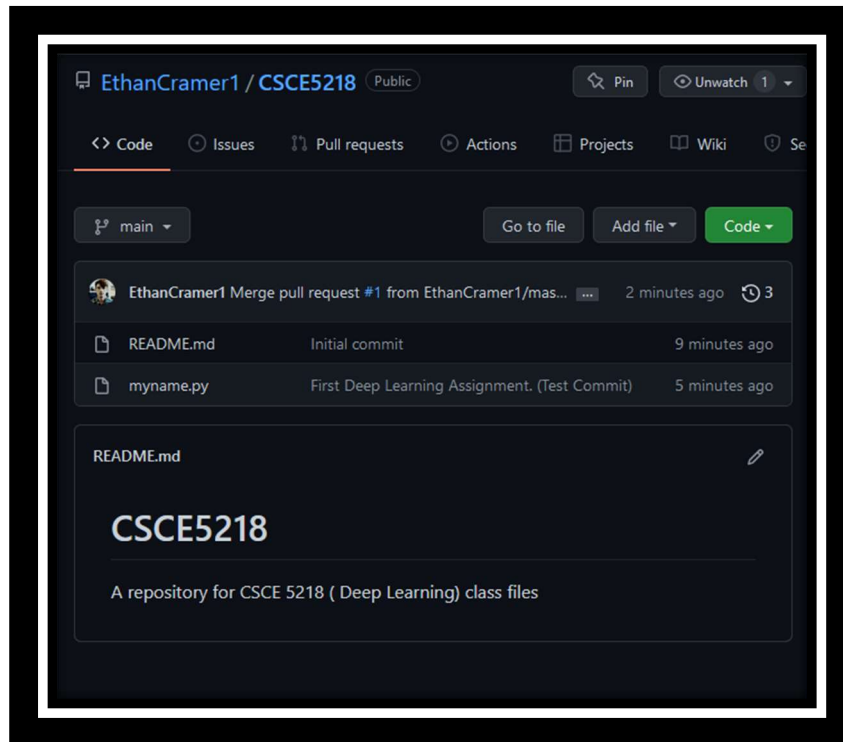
EthanCramer1 / CSCE5218 Public

Pin Unwatch 1

Code Issues Pull requests Actions Projects Wiki Se

main

Go to file Add file Code

EthanCramer1 Merge pull request #1 from EthanCramer1/mas... ... 2 minutes ago 3

| | | |
|---|---|---|
| README.md | Initial commit | 9 minutes ago |
| myname.py | First Deep Learning Assignment. (Test Commit) | 5 minutes ago |

README.md

CSCE5218

A repository for CSCE 5218 ( Deep Learning) class files